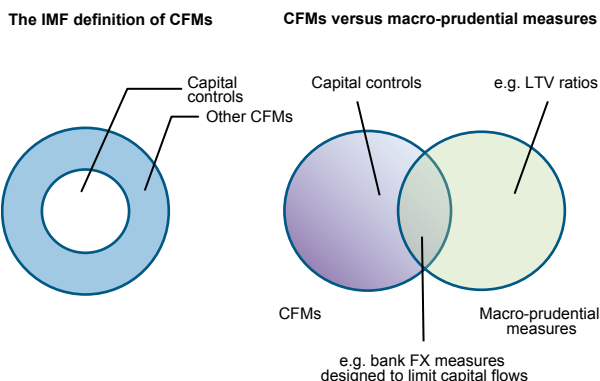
The IMF definition of CFMs

Capital controls

Other CFMs

CFMs versus macro-prudential measures

Capital controls

e.g. LTV ratios

CFMs

Macro-prudential measures

e.g. bank FX measures designed to limit capital flows